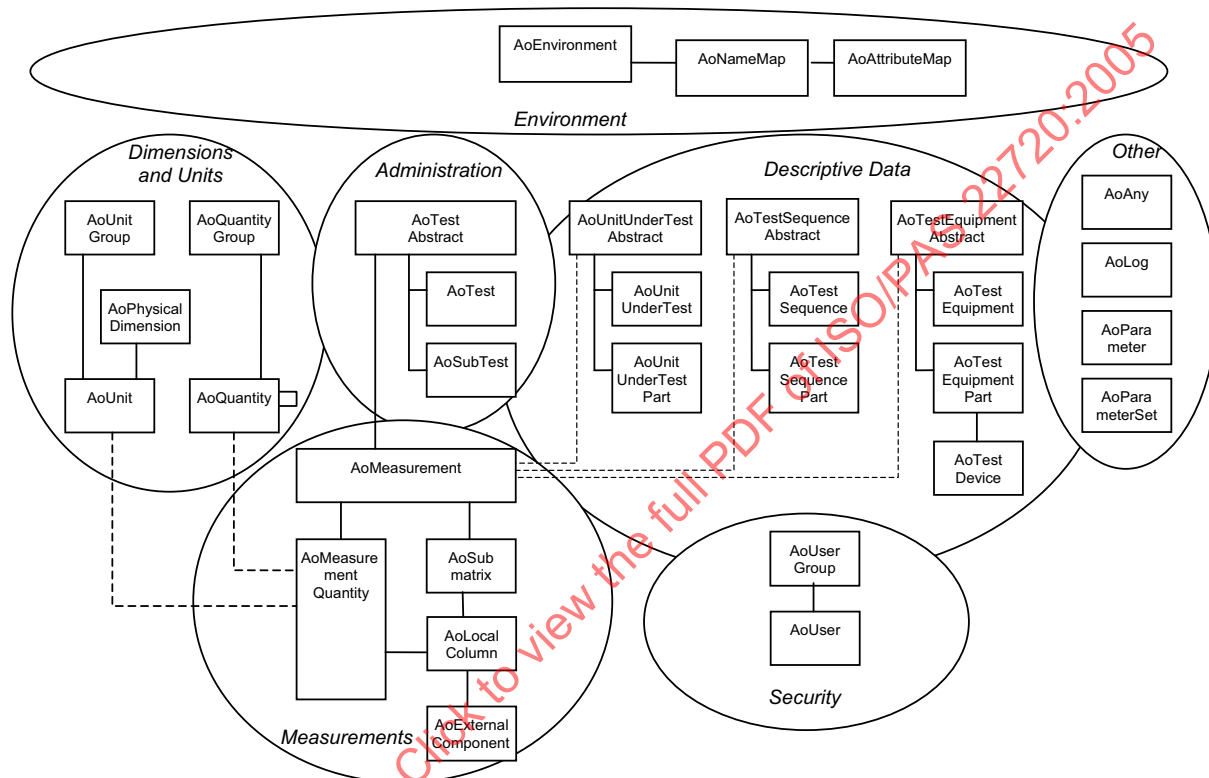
AoEnvironment
AoNameMap
AoAttributeMap
Environment

Dimensions and Units
AoUnit Group
AoQuantity Group
AoPhysical Dimension
AoUnit
AoQuantity

Administration
AoTest Abstract
AoTest
AoSubTest

Descriptive Data
AoUnitUnderTest Abstract
AoUnit UnderTest
AoUnit UnderTest Part
AoTestSequence Abstract
AoTest Sequence
AoTest Sequence Part
AoTestEquipment Abstract
AoTest Equipment
AoTest Equipment Part
AoTest Device

Other
AoAny
AoLog
AoPara meter
AoPara meterSet

AoMeasurement
AoMeasure ment Quantity
AoSub matrix
AoLocal Column
AoExternal Component
Measurements

AoUser Group
AoUser
Security

Click to view the full PDF of ISO/PAS 22720:2005